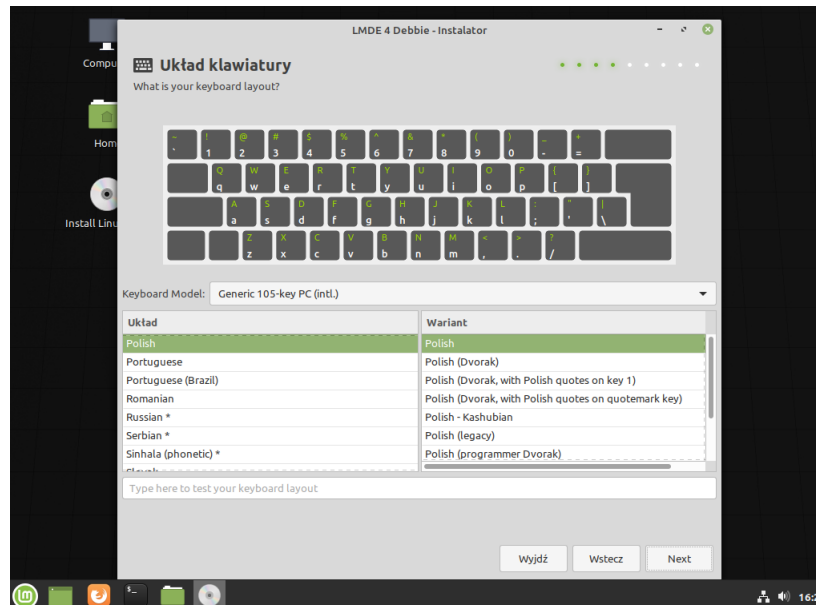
Compu

Hom

Install Linu

LMDE 4 Debbie - Instalator

Układ klawiatury

What is your keyboard layout?

| ~ ` | ! 1 | @ 2 | # 3 | $ 4 | % 5 | ^ 6 | & 7 | * 8 | ( 9 | ) 0 | _ - | + = |
|---|---|---|---|---|---|---|---|---|---|---|---|---|
| Q q | W w | E e | R r | T t | Y y | U u | I i | O o | P p | { [ | } ] | |
| A a | S s | D d | F f | G g | H h | J j | K k | L l | : ; | " ' | \| \ | |
| Z z | X x | C c | V v | B b | N n | M m | < , | > . | ? / | | | |

Keyboard Model: Generic 105-key PC (intl.)

| Układ | Wariant |
|---|---|
| Polish | Polish |
| Portuguese | Polish (Dvorak) |
| Portuguese (Brazil) | Polish (Dvorak, with Polish quotes on key 1) |
| Romanian | Polish (Dvorak, with Polish quotes on quotemark key) |
| Russian * | Polish - Kashubian |
| Serbian * | Polish (legacy) |
| Sinhala (phonetic) * | Polish (programmer Dvorak) |
| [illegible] | |

Type here to test your keyboard layout

Wyjdź

Wstecz

Next

16:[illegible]